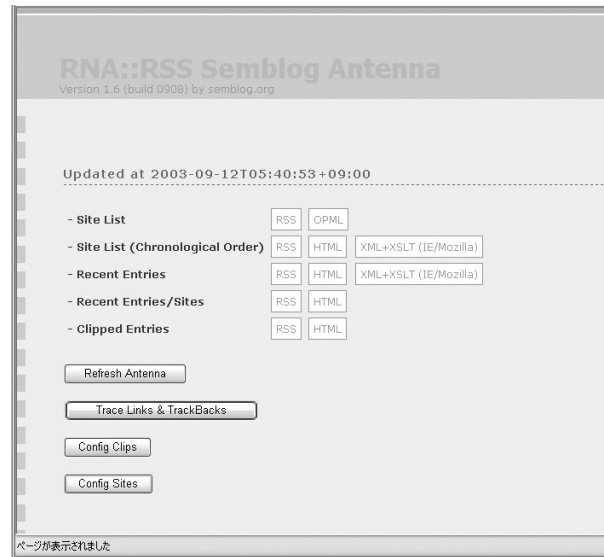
RNA::RSS Semblog Antenna
Version 1.6 (build 0908) by semblog.org

Updated at 2003-09-12T05:40:53+09:00

| | | | |
|---|---|---|---|
| - Site List | RSS | OPML | |
| - Site List (Chronological Order) | RSS | HTML | XML+XSLT (IE/Mozilla) |
| - Recent Entries | RSS | HTML | XML+XSLT (IE/Mozilla) |
| - Recent Entries/Sites | RSS | HTML | |
| - Clipped Entries | RSS | HTML | |

Refresh Antenna

Trace Links & TrackBacks

Config Clips

Config Sites

ページが表示されました